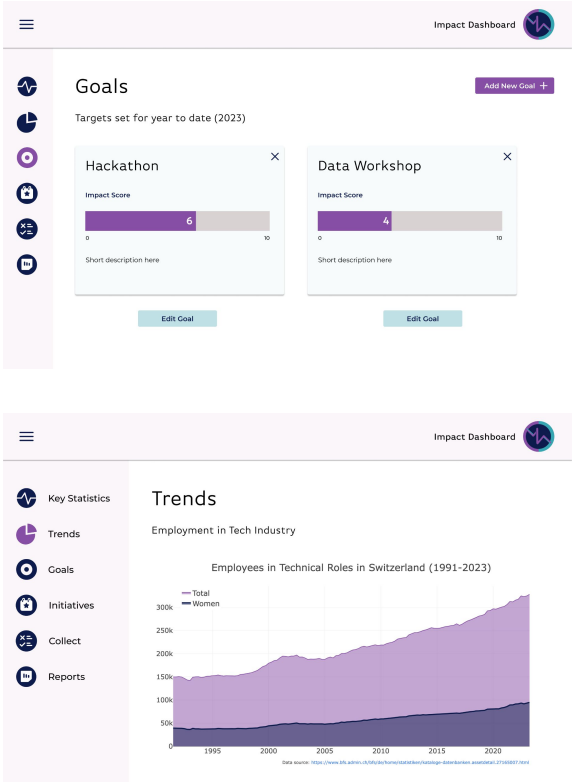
Impact Dashboard

Goals

Add New Goal +

Targets set for year to date (2023)

Hackathon

Impact Score

6

0 10

Short description here

Edit Goal

Data Workshop

Impact Score

4

0 10

Short description here

Edit Goal

Impact Dashboard

Key Statistics

Trends

Goals

Initiatives

Collect

Reports

Trends

Employment in Tech Industry

Employees in Technical Roles in Switzerland (1991-2023)

Total
Women

300k
250k
200k
150k
100k
50k
0

1995 2000 2005 2010 2015 2020

Data source: https://www.bfs.admin.ch/bfs/de/home/statistiken/kataloge-datenbanken.assetdetail.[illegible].html